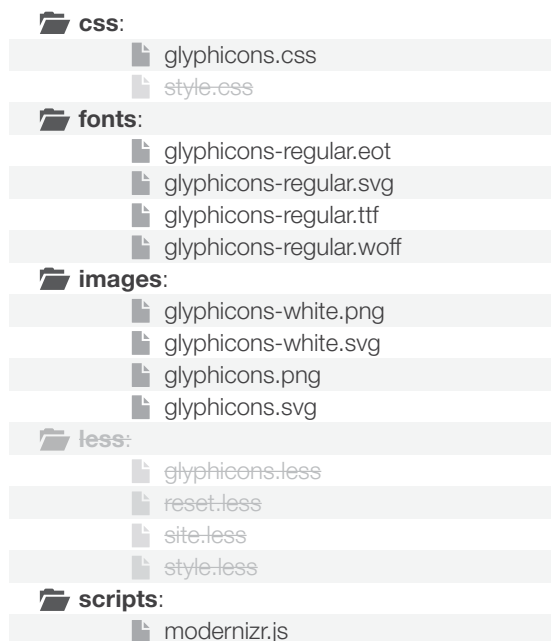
**css**:
glyphicons.css
~~style.css~~
**fonts**:
glyphicons-regular.eot
glyphicons-regular.svg
glyphicons-regular.ttf
glyphicons-regular.woff
**images**:
glyphicons-white.png
glyphicons-white.svg
glyphicons.png
glyphicons.svg
~~**less**:~~
~~glyphicons.less~~
~~reset.less~~
~~site.less~~
~~style.less~~
**scripts**:
modernizr.js